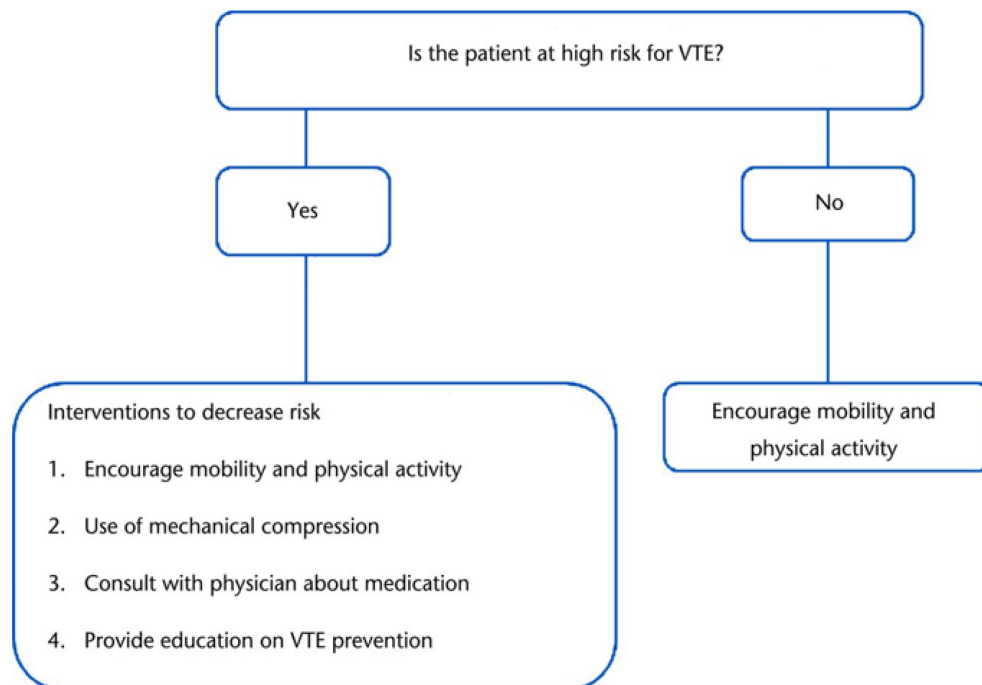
Is the patient at high risk for VTE?

Yes

No

Interventions to decrease risk

1. Encourage mobility and physical activity

2. Use of mechanical compression

3. Consult with physician about medication

4. Provide education on VTE prevention

Encourage mobility and physical activity